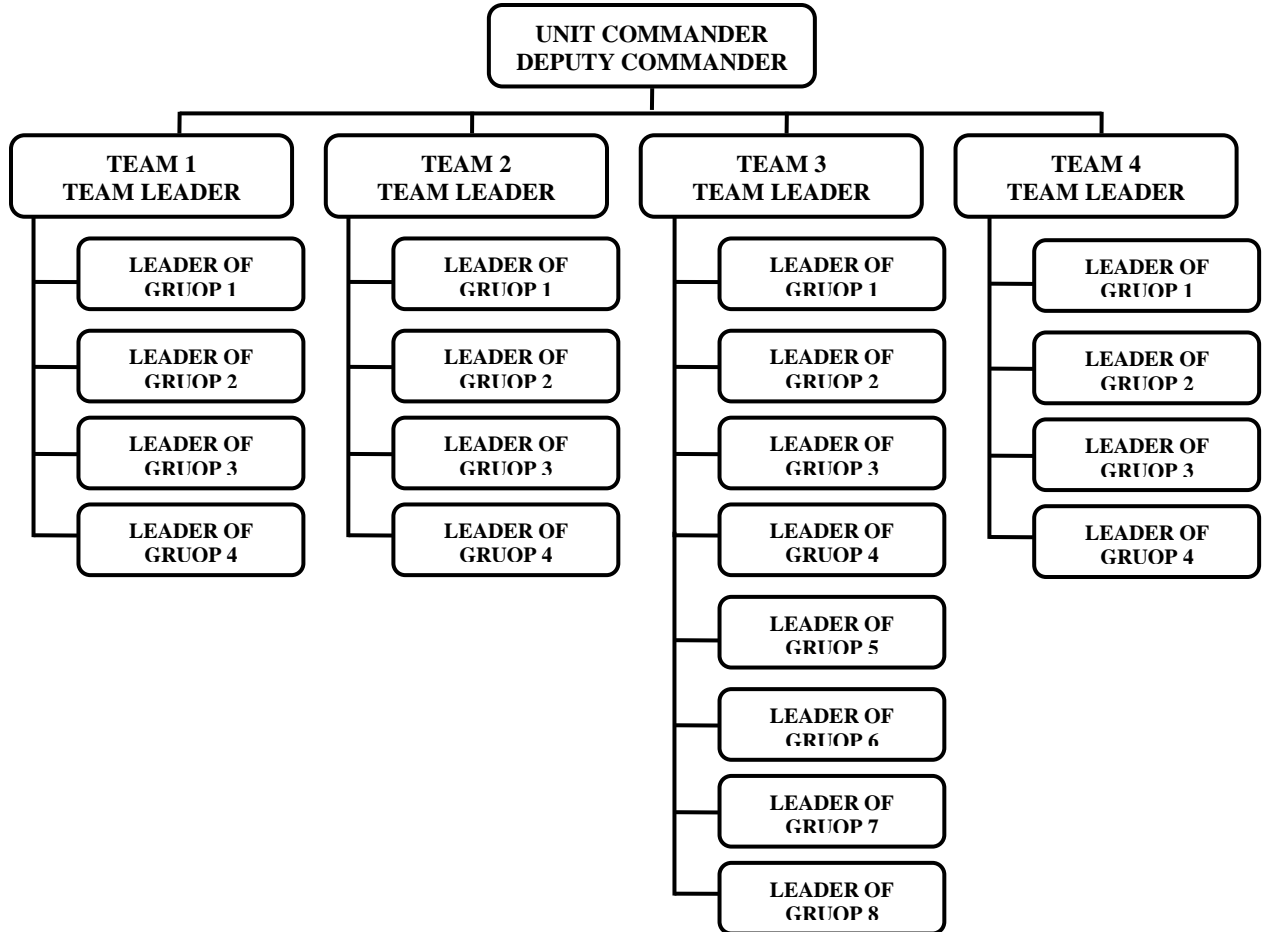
UNIT COMMANDER
DEPUTY COMMANDER

TEAM 1
TEAM LEADER

LEADER OF GRUOP 1

LEADER OF GRUOP 2

LEADER OF GRUOP 3

LEADER OF GRUOP 4

TEAM 2
TEAM LEADER

LEADER OF GRUOP 1

LEADER OF GRUOP 2

LEADER OF GRUOP 3

LEADER OF GRUOP 4

TEAM 3
TEAM LEADER

LEADER OF GRUOP 1

LEADER OF GRUOP 2

LEADER OF GRUOP 3

LEADER OF GRUOP 4

LEADER OF GRUOP 5

LEADER OF GRUOP 6

LEADER OF GRUOP 7

LEADER OF GRUOP 8

TEAM 4
TEAM LEADER

LEADER OF GRUOP 1

LEADER OF GRUOP 2

LEADER OF GRUOP 3

LEADER OF GRUOP 4